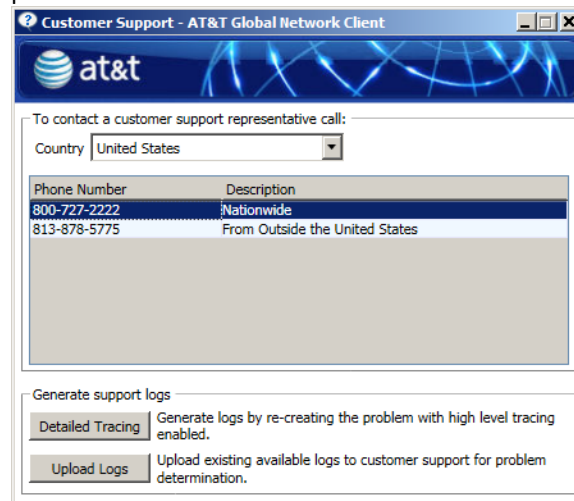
Customer Support - AT&T Global Network Client

at&t

To contact a customer support representative call:

Country United States

| Phone Number | Description |
|---|---|
| 800-727-2222 | Nationwide |
| 813-878-5775 | From Outside the United States |

Generate support logs

Detailed Tracing Generate logs by re-creating the problem with high level tracing enabled.

Upload Logs Upload existing available logs to customer support for problem determination.